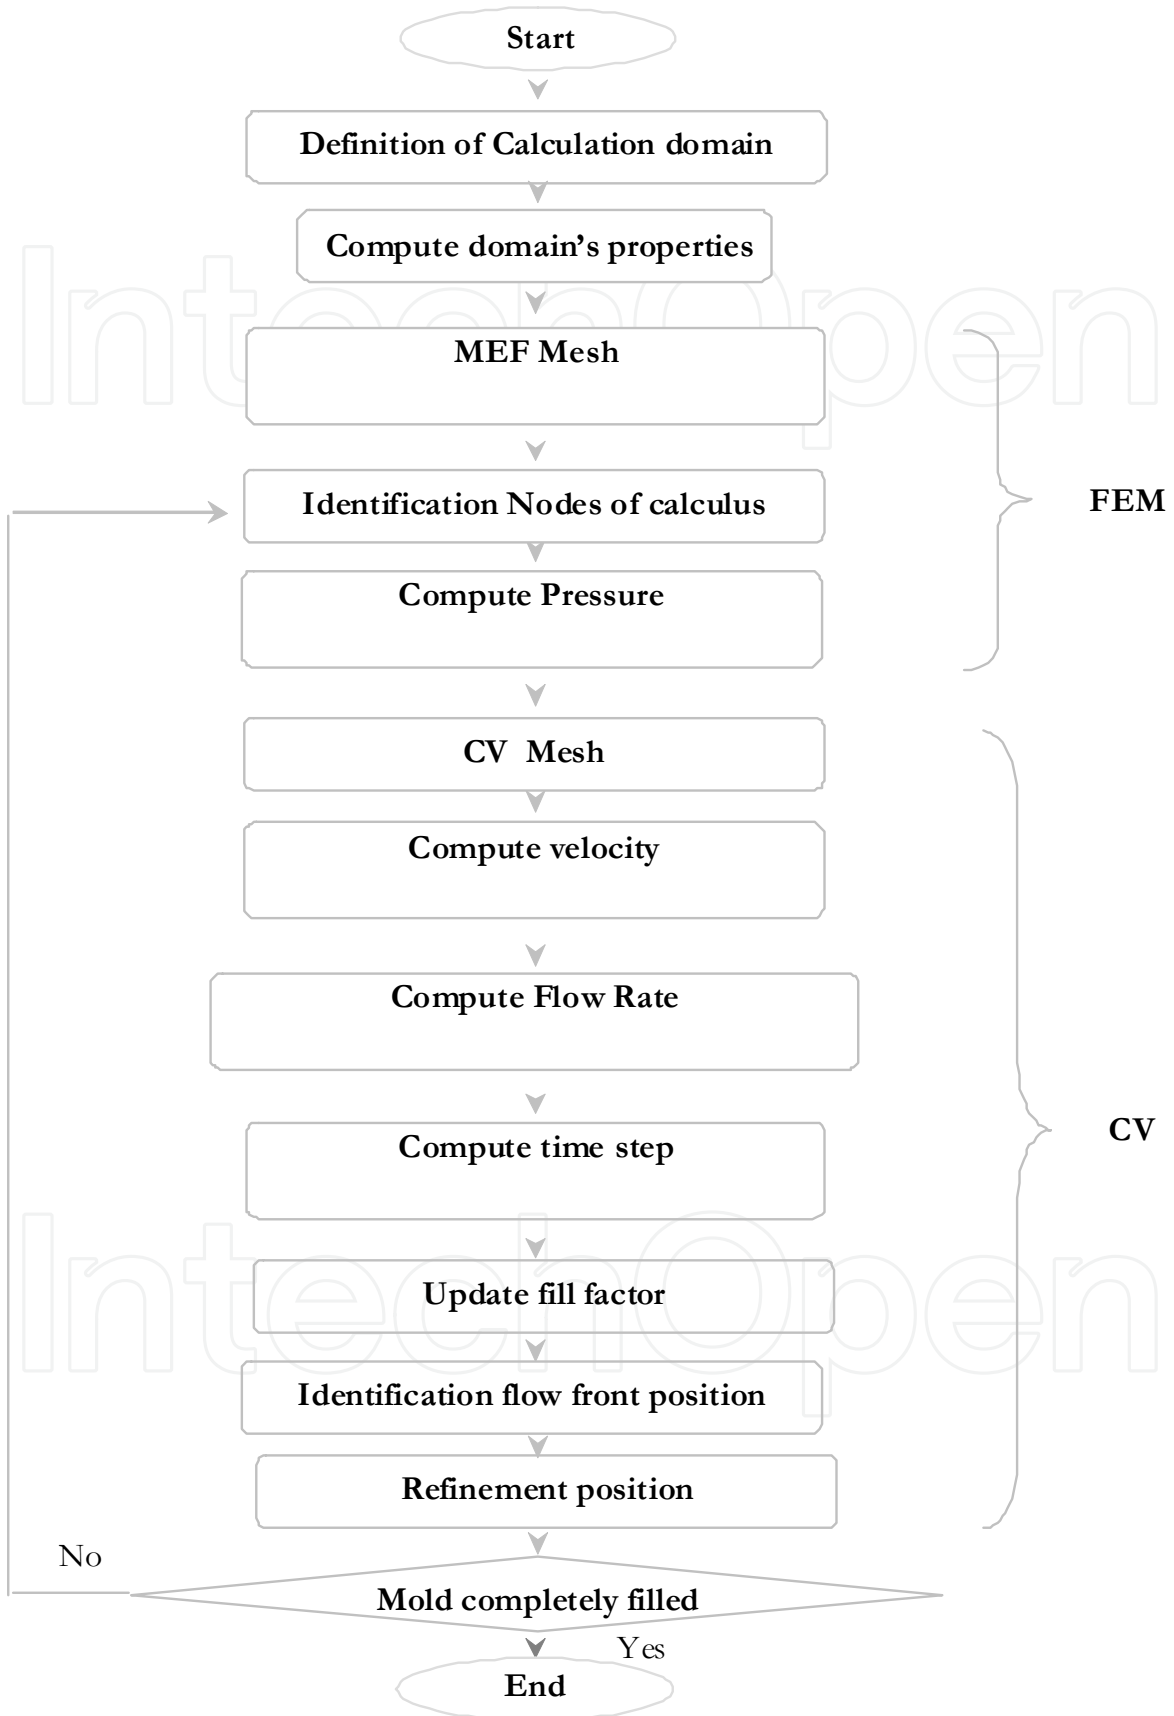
Start

Definition of Calculation domain

Compute domain's properties

MEF Mesh

Identification Nodes of calculus

Compute Pressure

FEM

CV Mesh

Compute velocity

Compute Flow Rate

Compute time step

Update fill factor

Identification flow front position

Refinement position

CV

No

Mold completely filled

Yes

End

IntechOpen

IntechOpen